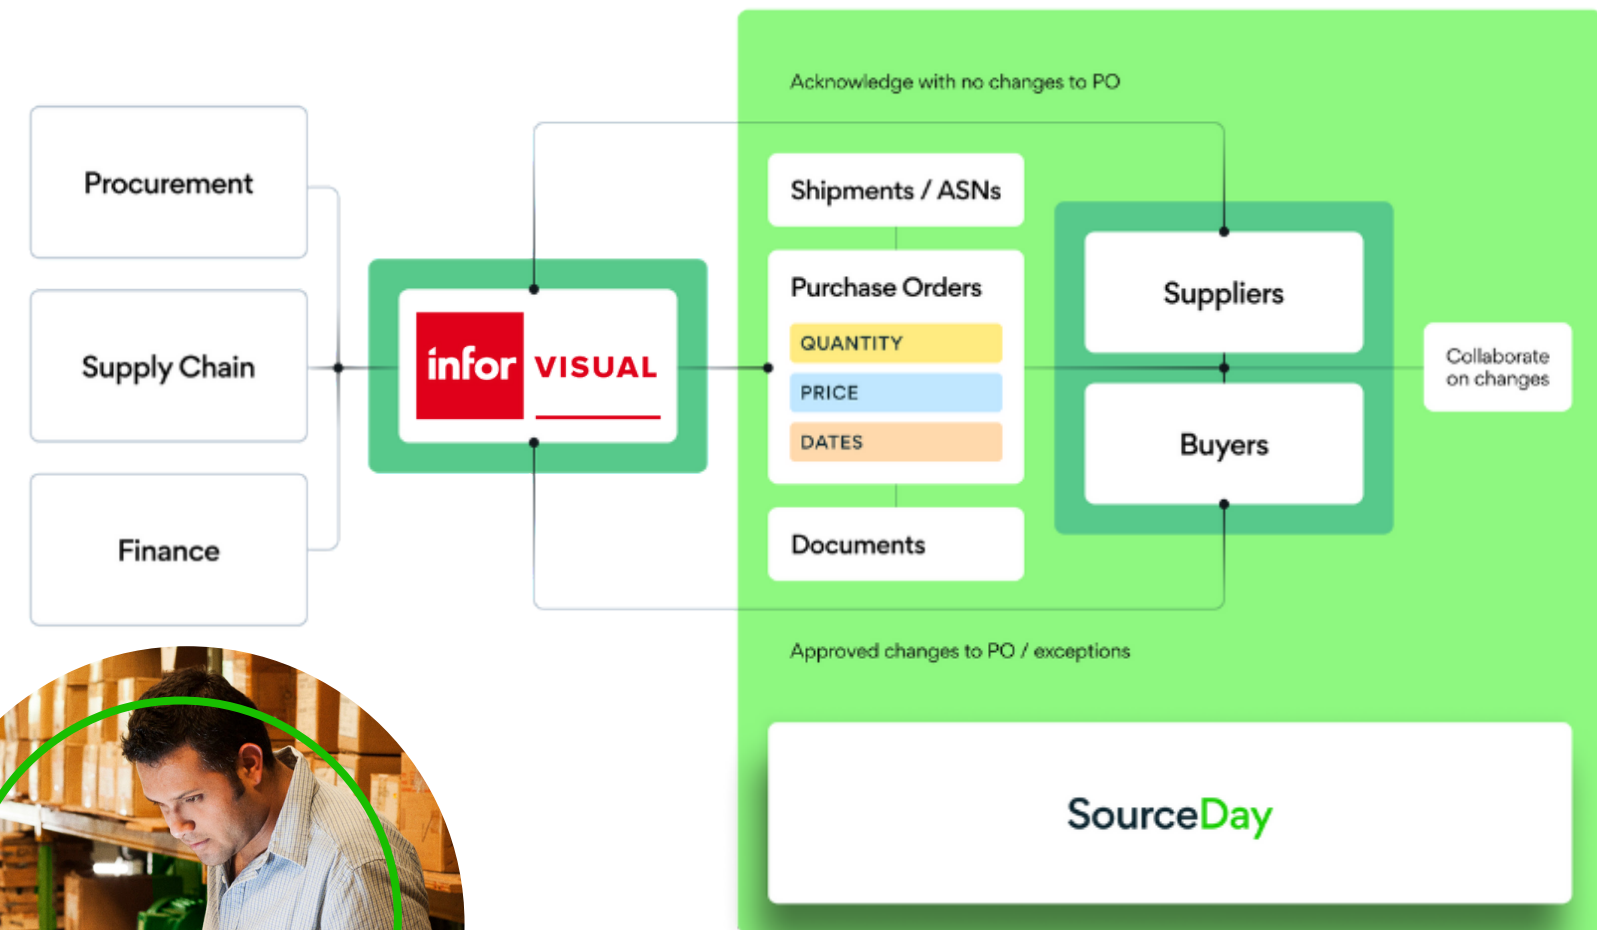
Procurement

Supply Chain

Finance

infor VISUAL

Acknowledge with no changes to PO

Shipments / ASNs

Purchase Orders

QUANTITY

PRICE

DATES

Documents

Suppliers

Buyers

Collaborate on changes

Approved changes to PO / exceptions

SourceDay